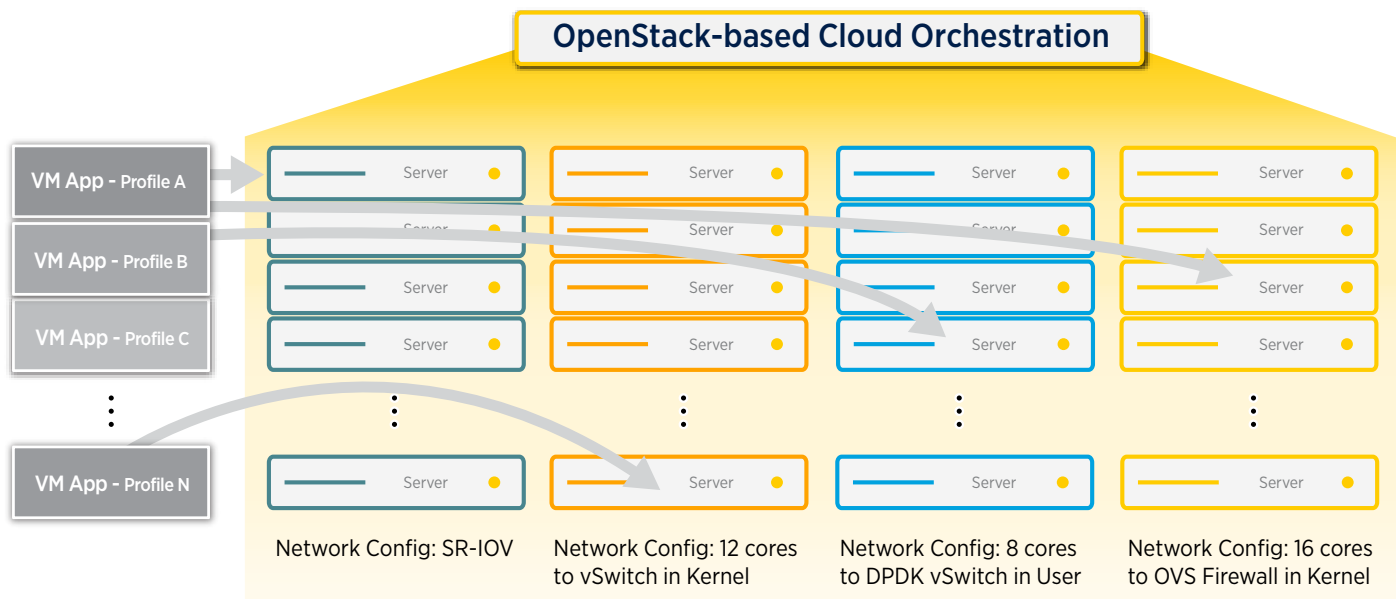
OpenStack-based Cloud Orchestration

VM App - Profile A
VM App - Profile B
VM App - Profile C
⋮
VM App - Profile N

Server
Server
Server
Server
⋮
Server

Server
Server
Server
Server
⋮
Server

Server
Server
Server
Server
⋮
Server

Server
Server
Server
Server
⋮
Server

Network Config: SR-IOV

Network Config: 12 cores to vSwitch in Kernel

Network Config: 8 cores to DPDK vSwitch in User

Network Config: 16 cores to OVS Firewall in Kernel